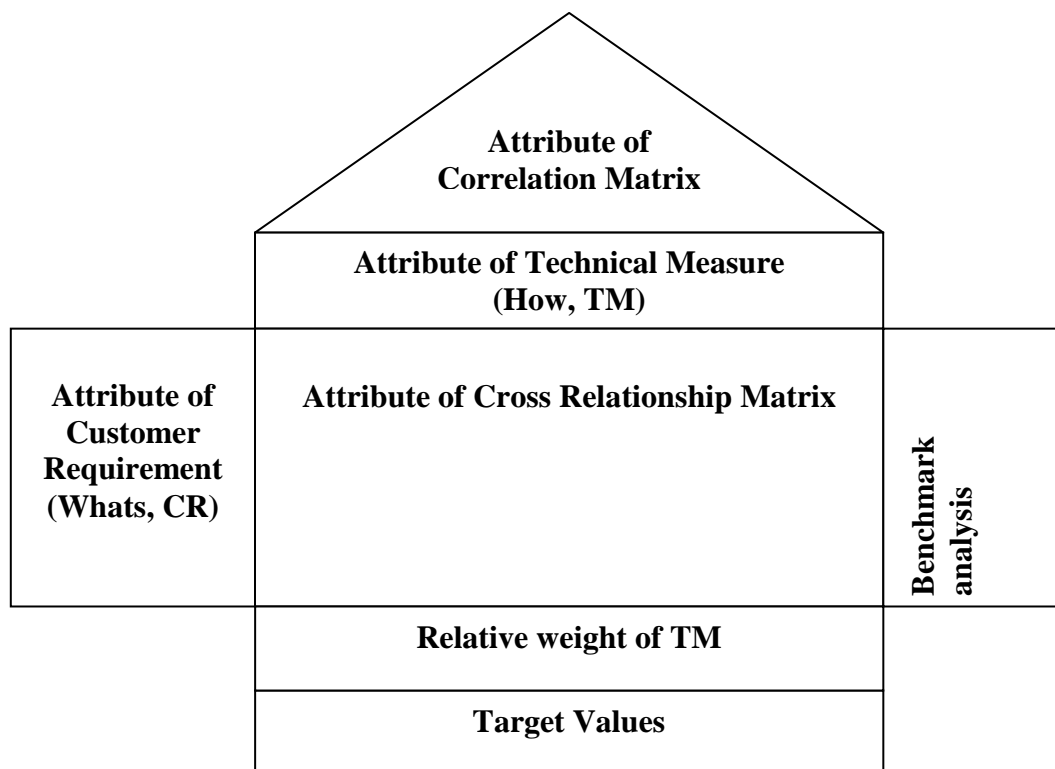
Attribute of Correlation Matrix

Attribute of Technical Measure (How, TM)

Attribute of Customer Requirement (Whats, CR)

Attribute of Cross Relationship Matrix

Benchmark analysis

Relative weight of TM

Target Values